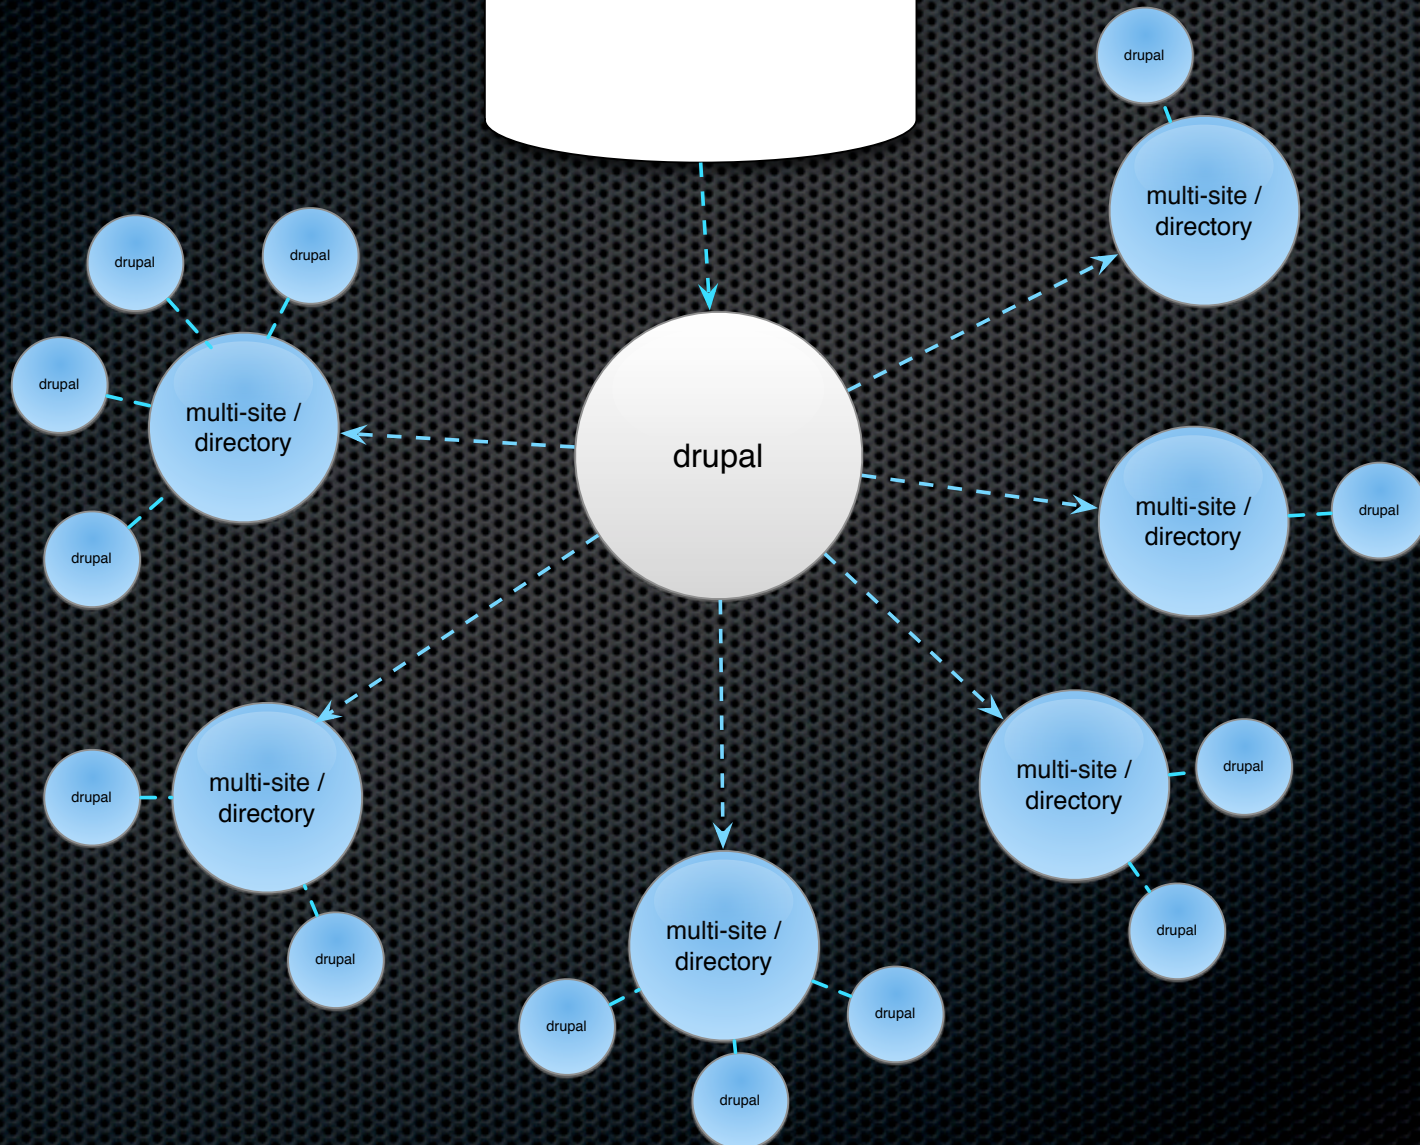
drupal

multi-site / directory

drupal

drupal

drupal

multi-site / directory

drupal

drupal

multi-site / directory

drupal

drupal

multi-site / directory

drupal

drupal

multi-site / directory

drupal

drupal

drupal

multi-site / directory

drupal

drupal